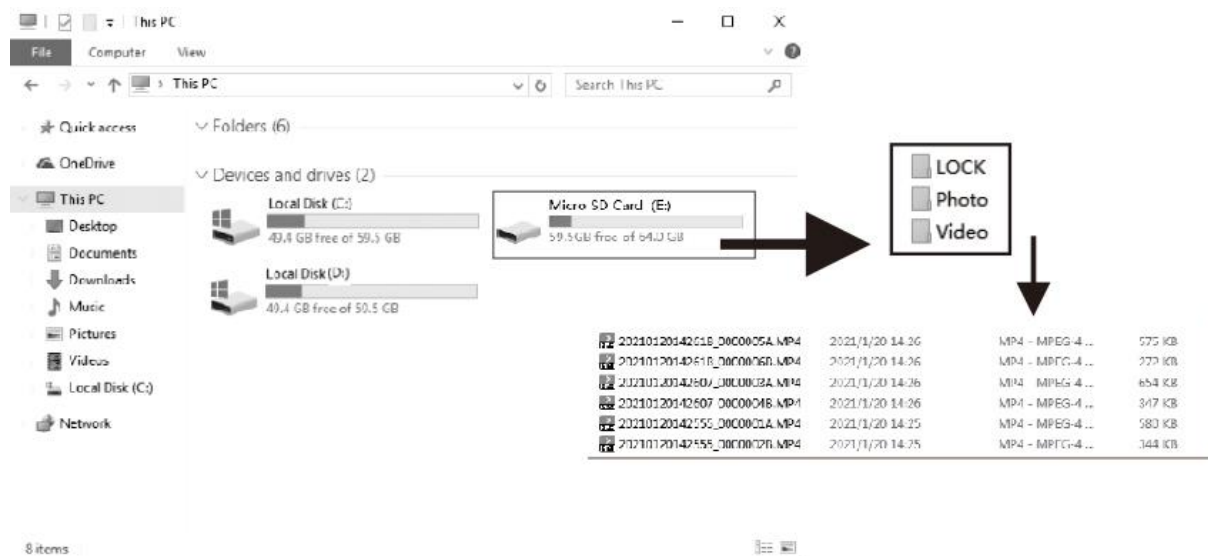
This PC

File Computer View

This PC

Search This PC

Quick access

OneDrive

This PC

Desktop

Documents

Downloads

Music

Pictures

Videos

Local Disk (C:)

Network

Folders (6)

Devices and drives (2)

Local Disk (C:)

49.4 GB free of 59.5 GB

Local Disk (D:)

49.4 GB free of 50.5 GB

Micro SD Card (E:)

59.5GB free of 64.0 GB

LOCK

Photo

Video

| | | | |
|---|---|---|---|
| 20210120142618_00C0005A.MP4 | 2021/1/20 14:26 | MP4 - MPEG-4 ... | 575 KB |
| 20210120142618_00C0006B.MP4 | 2021/1/20 14:26 | MP4 - MPEG-4 ... | 272 KB |
| 20210120142607_00C0003A.MP4 | 2021/1/20 14:26 | MP4 - MPEG-4 ... | 654 KB |
| 20210120142607_00C0004B.MP4 | 2021/1/20 14:26 | MP4 - MPEG-4 ... | 347 KB |
| 20210120142555_00C0001A.MP4 | 2021/1/20 14:25 | MP4 - MPEG-4 ... | 580 KB |
| 20210120142555_00C0002B.MP4 | 2021/1/20 14:25 | MP4 - MPEG-4 ... | 344 KB |

8 items